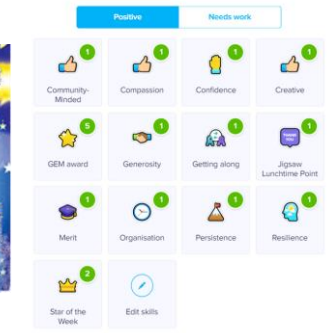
Positive
Needs work

1
Community-Minded

1
Compassion

1
Confidence

1
Creative

5
GEM award

1
Generosity

1
Getting along

1
Jigsaw Lunchtime Point

1
Merit

1
Organisation

1
Persistence

1
Resilience

2
Star of the Week

Edit skills